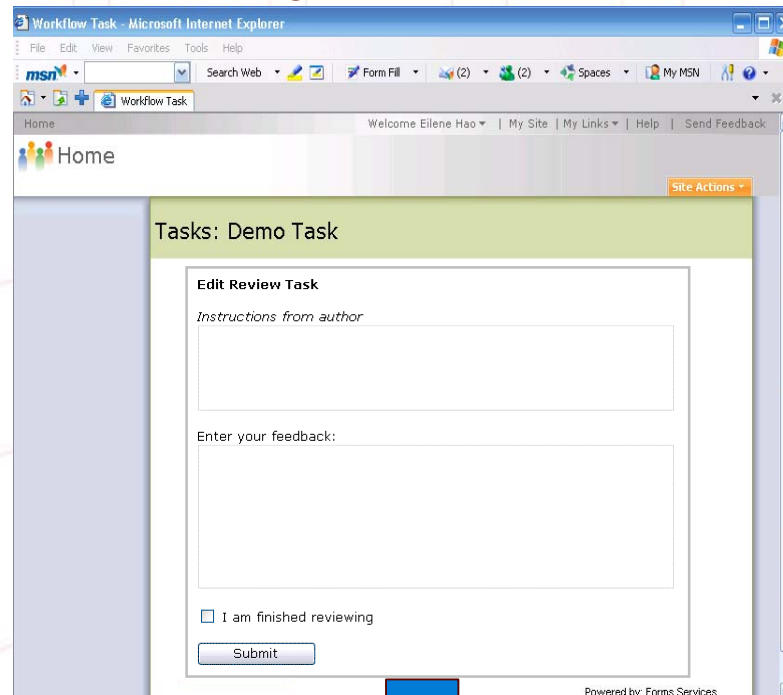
Workflow Task - Microsoft Internet Explorer

File Edit View Favorites Tools Help

msn Search Web Form Fill (2) (2) Spaces My MSN

Workflow Task

Home Welcome Eilene Hao | My Site | My Links | Help | Send Feedback

Home

Site Actions

Tasks: Demo Task

Edit Review Task

Instructions from author

Enter your feedback:

I am finished reviewing

Submit

Powered by: Forms Services